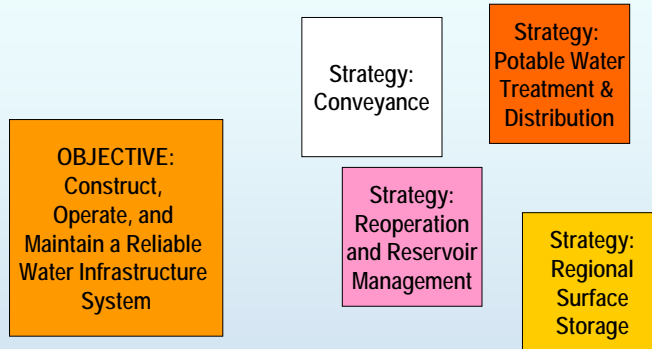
Strategy: Conveyance

Strategy: Potable Water Treatment & Distribution

OBJECTIVE: Construct, Operate, and Maintain a Reliable Water Infrastructure System

Strategy: Reoperation and Reservoir Management

Strategy: Regional Surface Storage